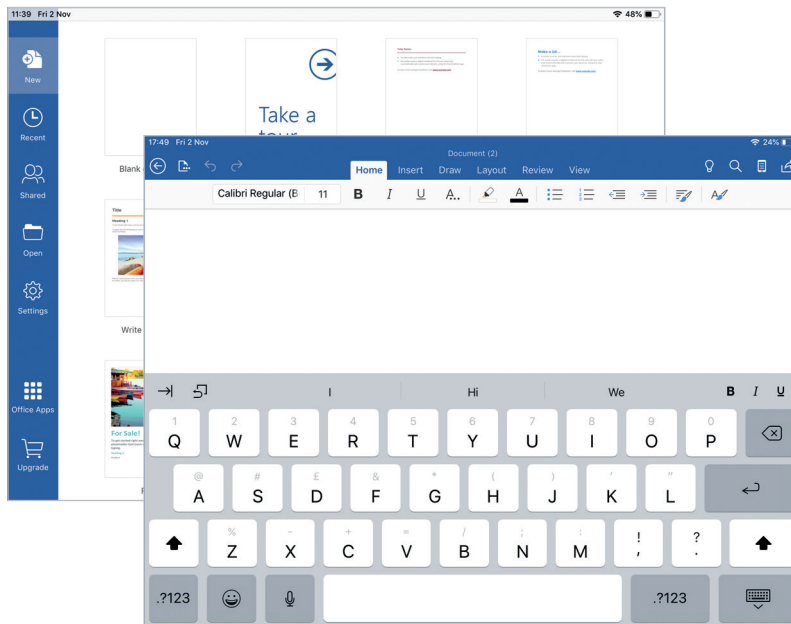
11:39 Fri 2 Nov
48%

New

Recent

Shared

Open

Settings

Office Apps

Upgrade

Blank

Take a tour

Title
Heading 1

Write

For Sale!

17:49 Fri 2 Nov
24%

Document (2)

Home Insert Draw Layout Review View

Calibri Regular (B 11 B I U A..

I Hi We B I U

1 Q 2 W 3 E 4 R 5 T 6 Y 7 U 8 I 9 O 0 P

@ A # S £ D & F * G ( H ) J ' K " L

% Z - X + C = V / B ; N : M ! , ? .

.?123 .?123